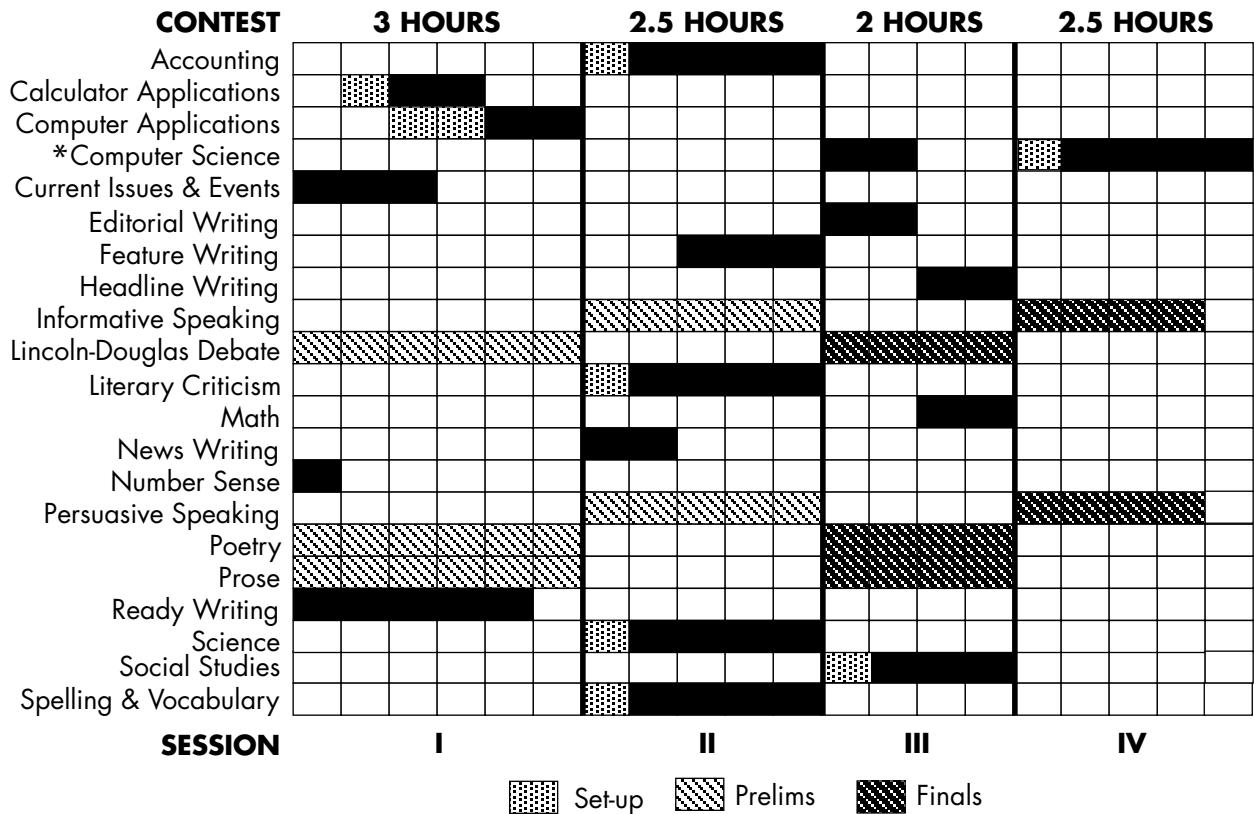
| CONTEST | 3 HOURS | 2.5 HOURS | 2 HOURS | 2.5 HOURS |
|---|---|---|---|---|
| Accounting | | | | |
| Calculator Applications | | | | |
| Computer Applications | | | | |
| *Computer Science | | | | |
| Current Issues & Events | | | | |
| Editorial Writing | | | | |
| Feature Writing | | | | |
| Headline Writing | | | | |
| Informative Speaking | | | | |
| Lincoln-Douglas Debate | | | | |
| Literary Criticism | | | | |
| Math | | | | |
| News Writing | | | | |
| Number Sense | | | | |
| Persuasive Speaking | | | | |
| Poetry | | | | |
| Prose | | | | |
| Ready Writing | | | | |
| Science | | | | |
| Social Studies | | | | |
| Spelling & Vocabulary | | | | |
| SESSION | I | II | III | IV |

Set-up Prelims Finals